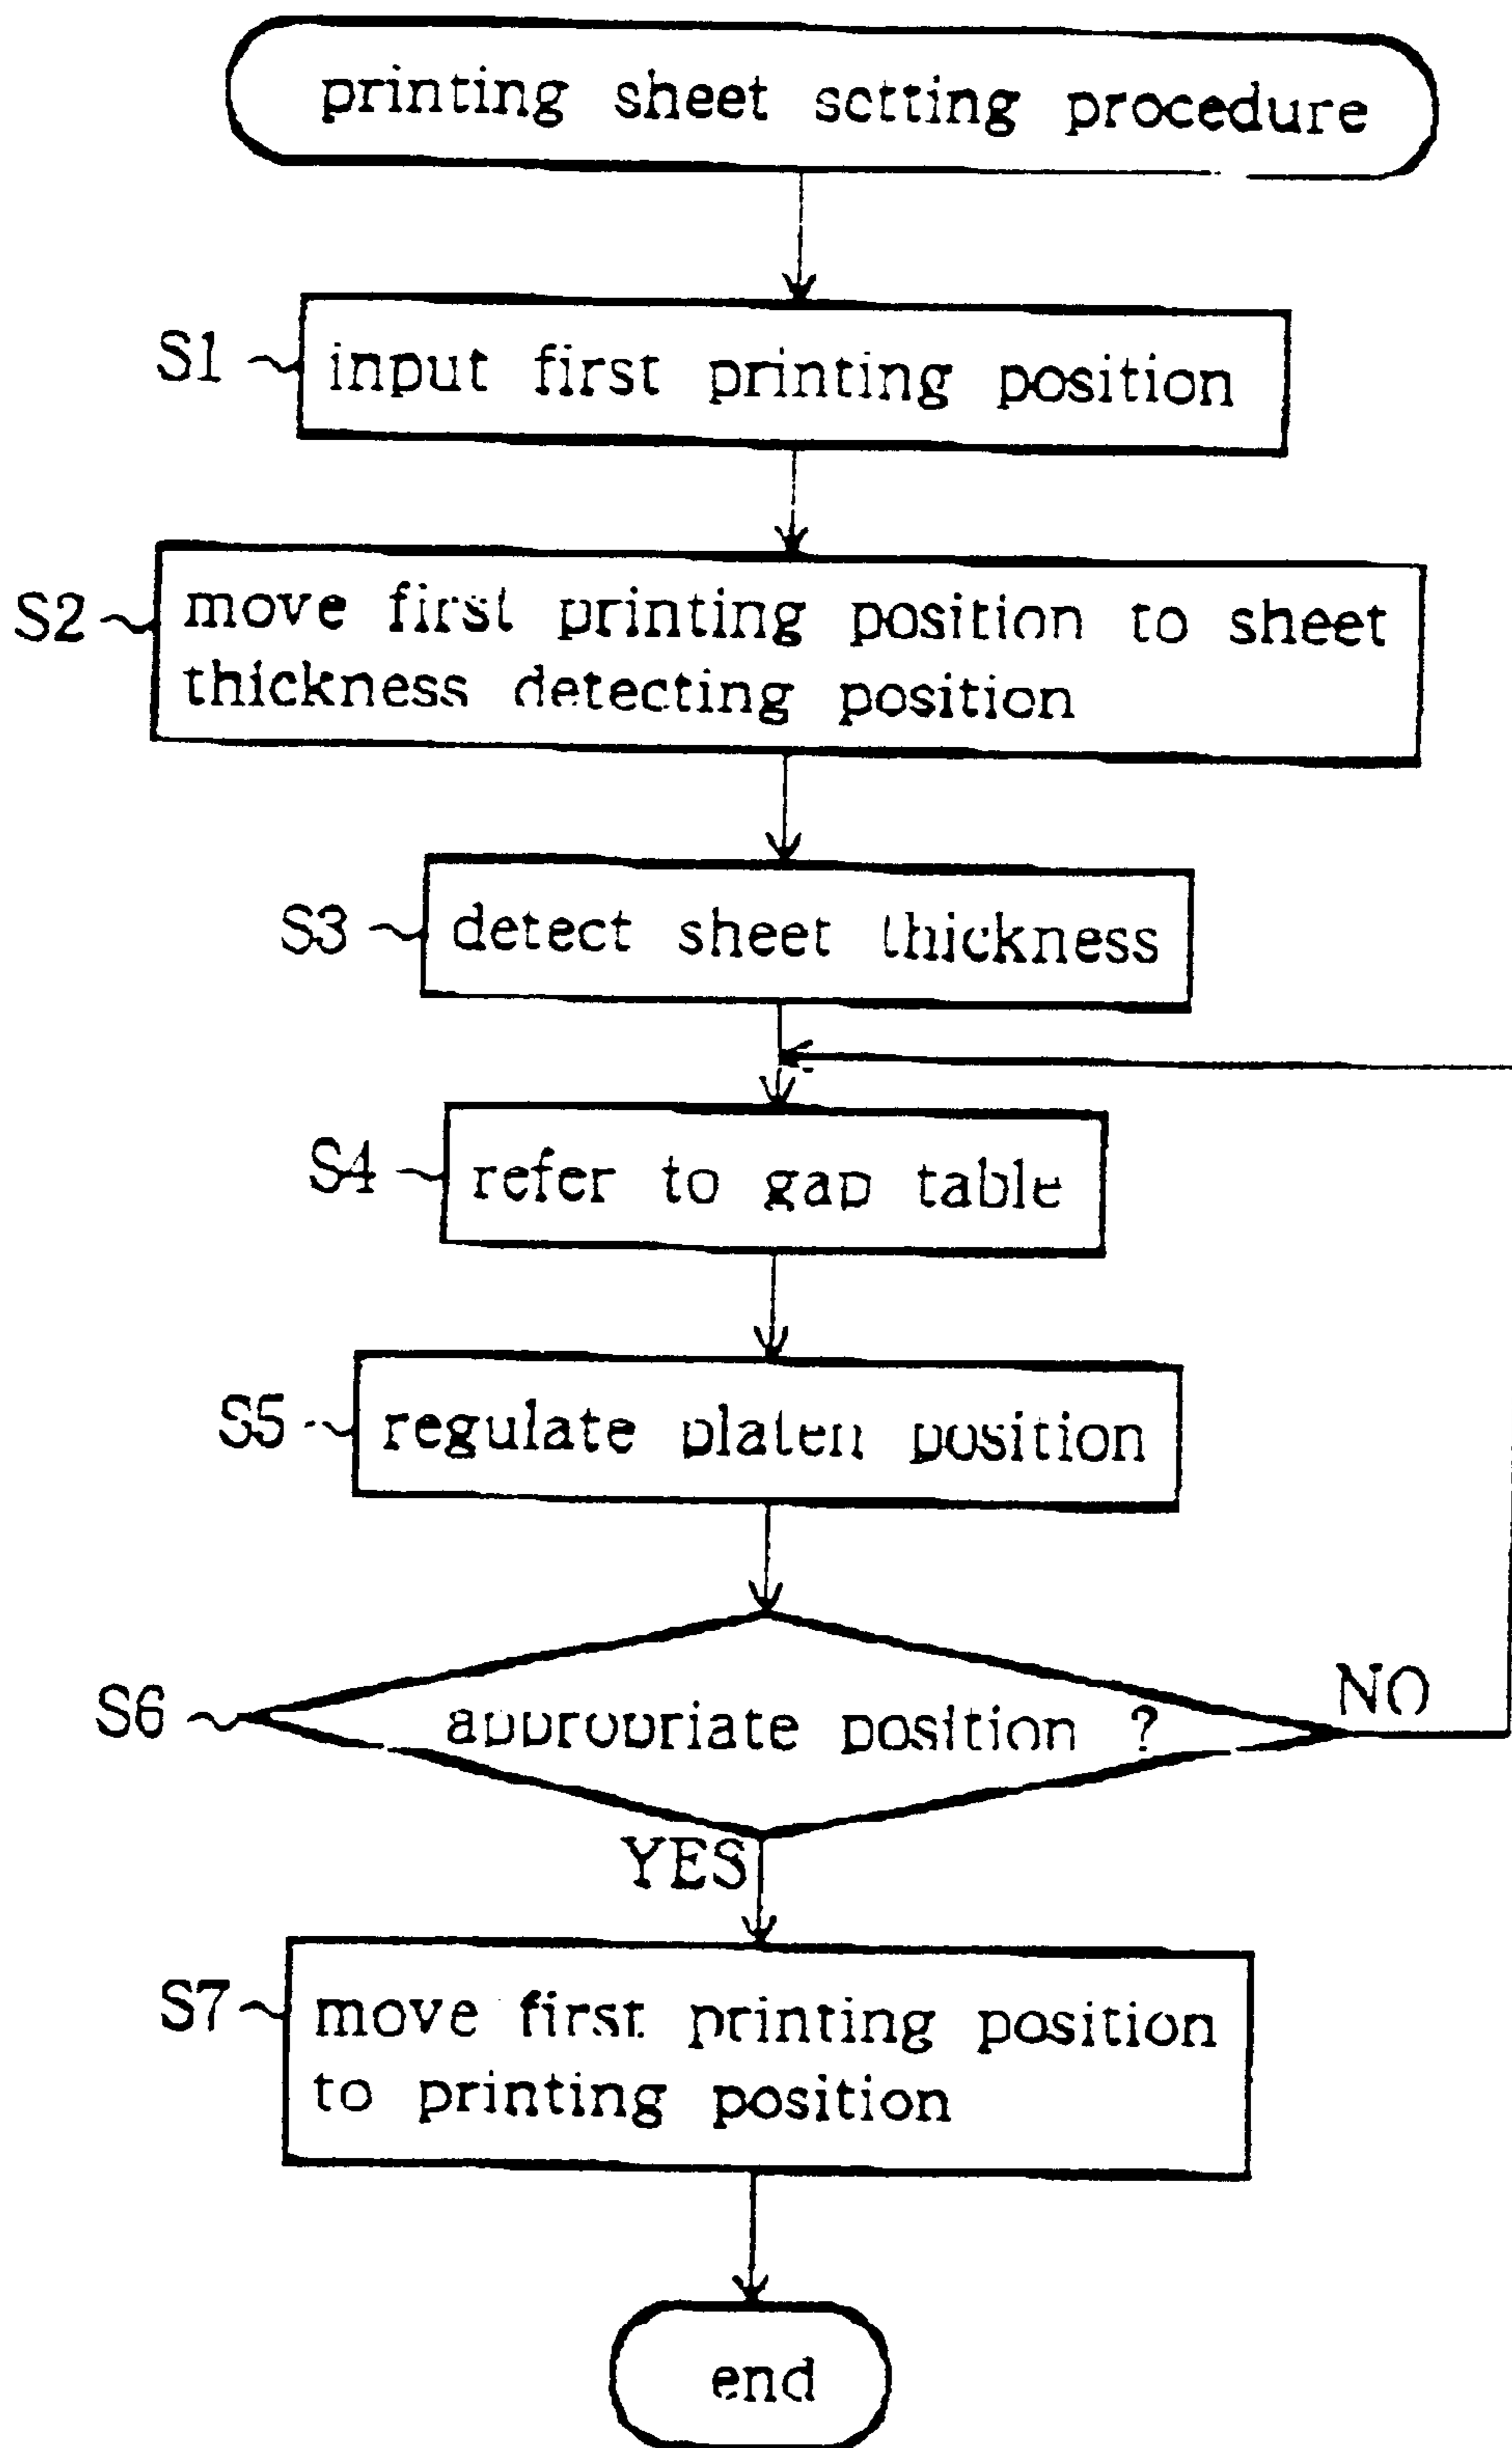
printing sheet setting procedure

S1 input first printing position

S2 move first printing position to sheet thickness detecting position

S3 detect sheet thickness

S4 refer to gap table

S5 regulate platen position

S6 appropriate position ?

NO

YES

S7 move first printing position to printing position

end